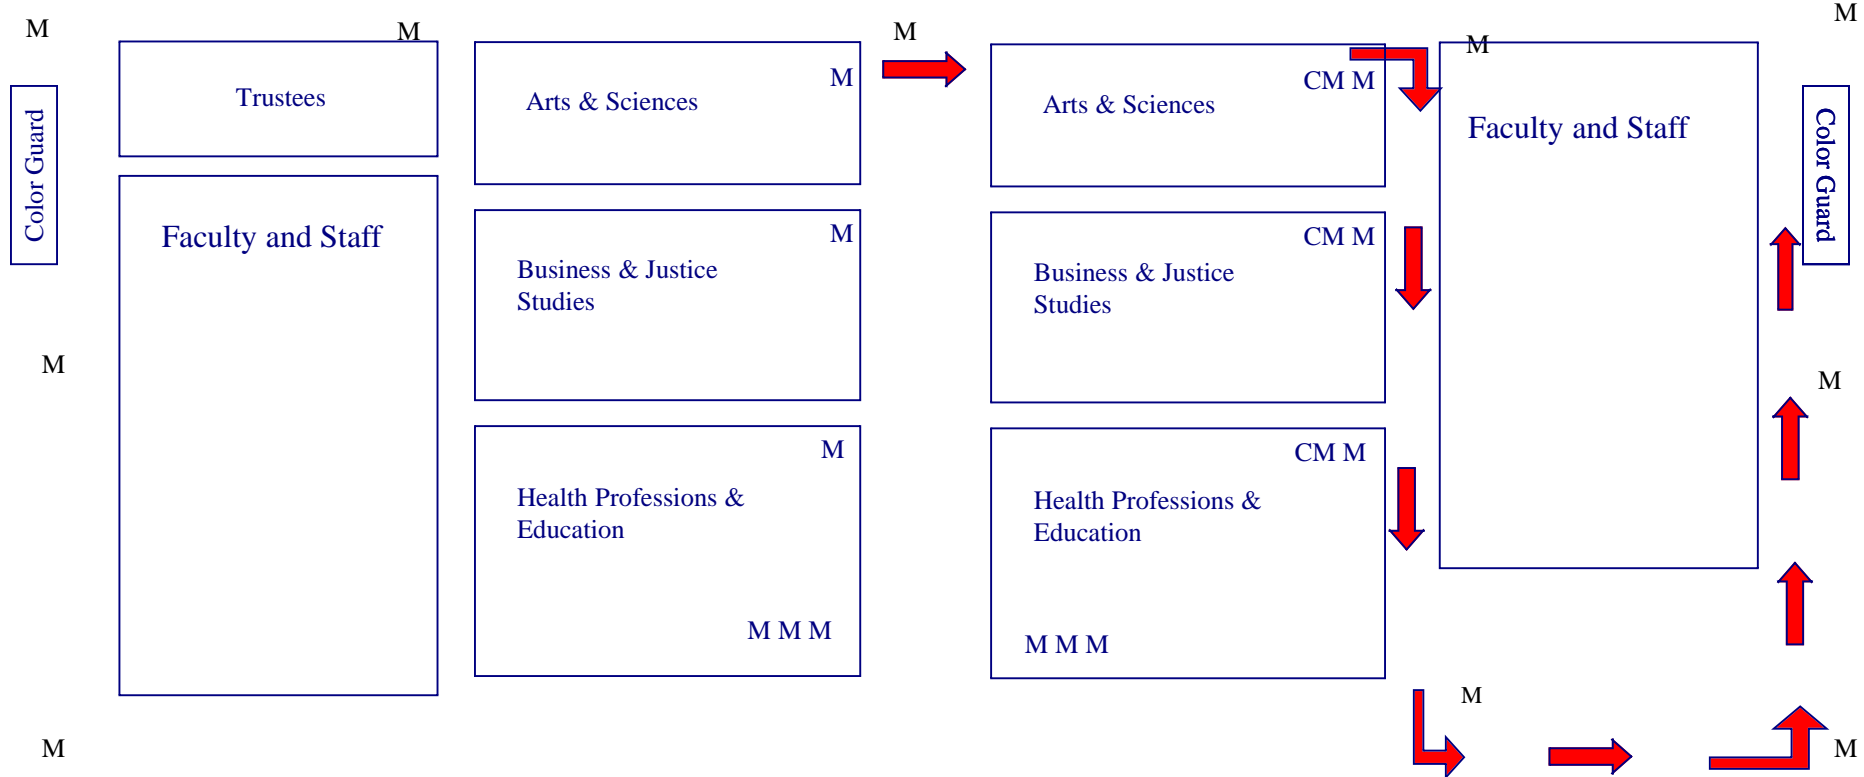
M

Color Guard

M

Trustees

Faculty and Staff

M

M

M

Arts & Sciences

M

Business & Justice Studies

M

Health Professions & Education

M M M

M

CM M

Arts & Sciences

CM M

Business & Justice Studies

CM M

Health Professions & Education

M M M

M

Faculty and Staff

M

Color Guard

M

M

M